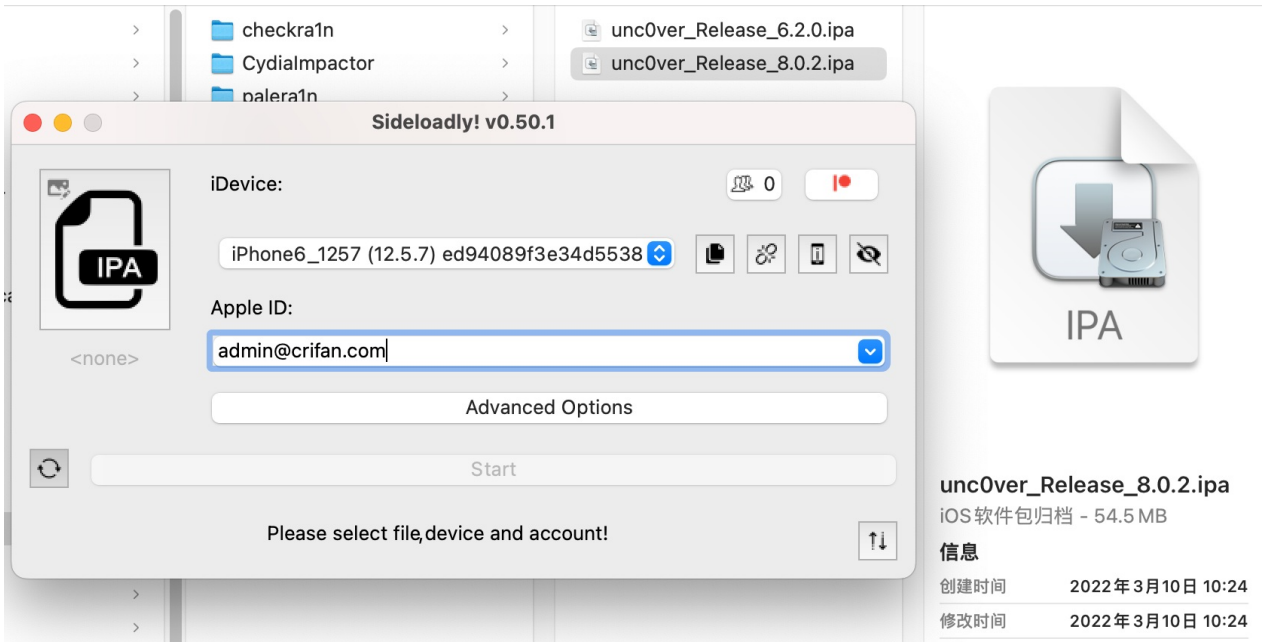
checkra1n
CydiaImpactor
palera1n
unc0ver_Release_6.2.0.ipa
unc0ver_Release_8.0.2.ipa

Sideloadly! v0.50.1

iDevice:
0
IPA
iPhone6_1257 (12.5.7) ed94089f3e34d5538
Apple ID:
<none>
admin@crifan.com
Advanced Options
Start
Please select file,device and account!

IPA
unc0ver_Release_8.0.2.ipa
iOS 软件包归档 - 54.5 MB
信息
创建时间 2022年3月10日 10:24
修改时间 2022年3月10日 10:24